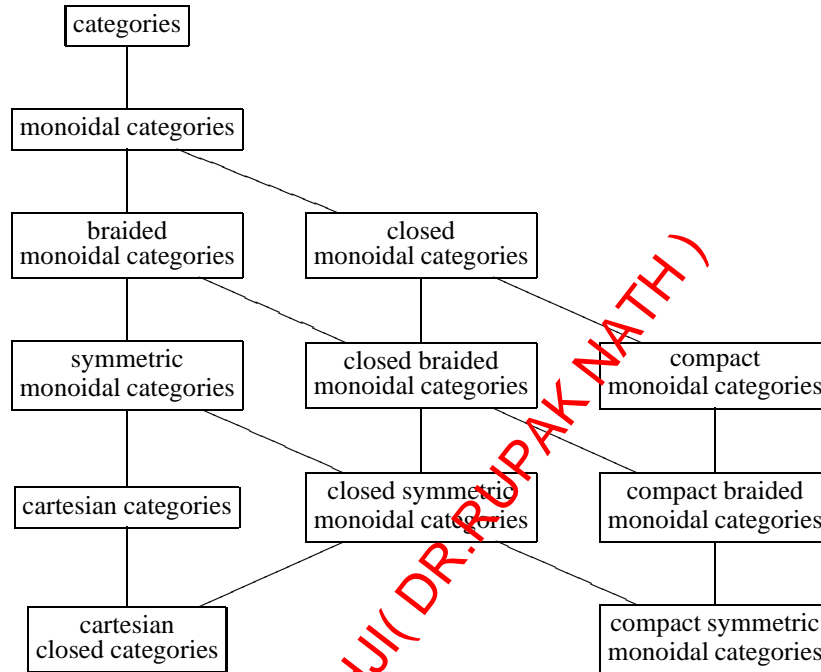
categories

monoidal categories

braided monoidal categories

closed monoidal categories

symmetric monoidal categories

closed braided monoidal categories

compact monoidal categories

cartesian categories

closed symmetric monoidal categories

compact braided monoidal categories

cartesian closed categories

compact symmetric monoidal categories

JI( DR. RUPAK NATH )